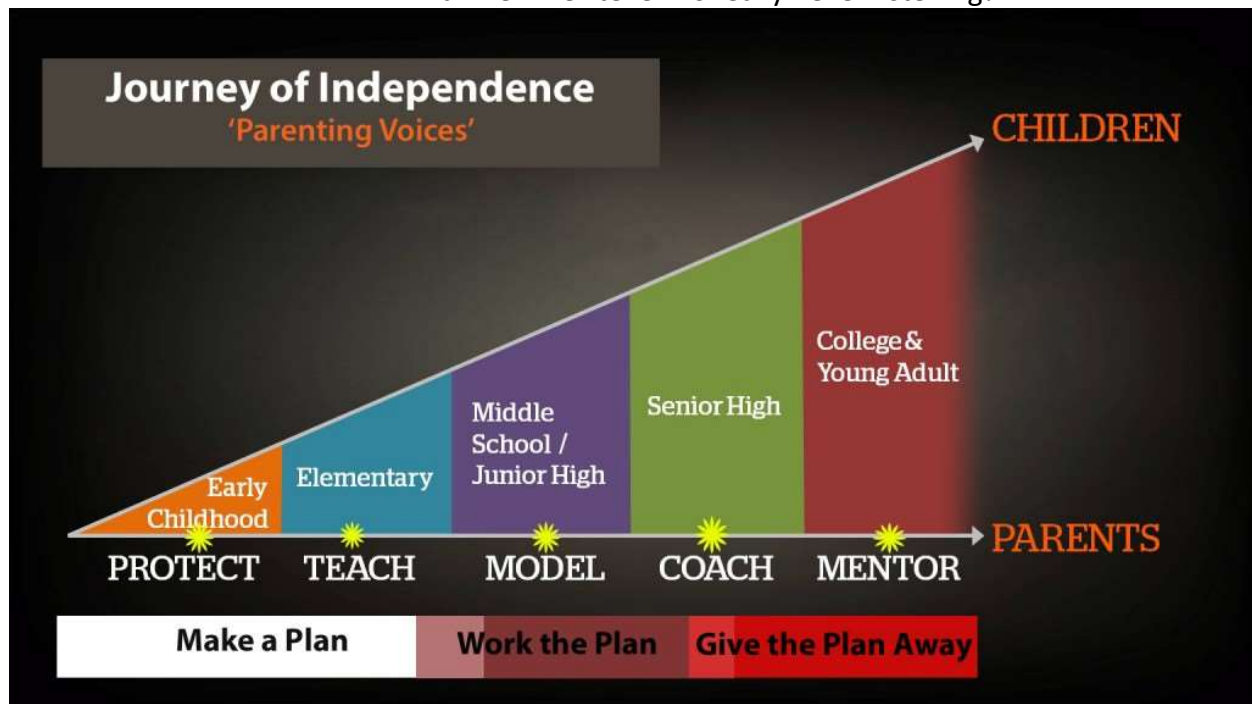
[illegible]

Journey of Independence
'Parenting Voices'

CHILDREN

Early Childhood

Elementary

Middle School / Junior High

Senior High

College & Young Adult

PARENTS

PROTECT TEACH MODEL COACH MENTOR

Make a Plan | Work the Plan | Give the Plan Away